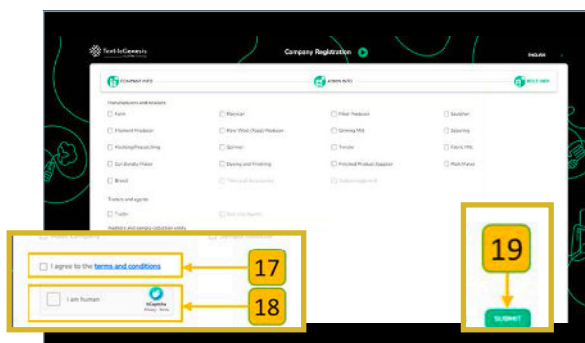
TextileGenesis

Company Registration

English

COMPANY INFO

ADMIN INFO

ROLE INFO

Manufacturers and retailers

☐ Farm

☐ Physical

☐ Fiber Producer

☐ Spinner

☐ Filament Producer

☐ Raw Wool (Tops) Producer

☐ Ginning Mill

☐ Spinning

☐ Knitting/Processing

☐ Spinner

☐ Trader

☐ Fabric Mill

☐ Cut Sew Make

☐ Dyeing and Finishing

☐ Finished Product Supplier

☐ Mall Owner

☐ Brand

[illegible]

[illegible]

Traders and agents

☐ Trader

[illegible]

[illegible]

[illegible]

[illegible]

☐ I agree to the terms and conditions

17

☐ I am human

hCaptcha
Privacy · Terms

18

19

SUBMIT